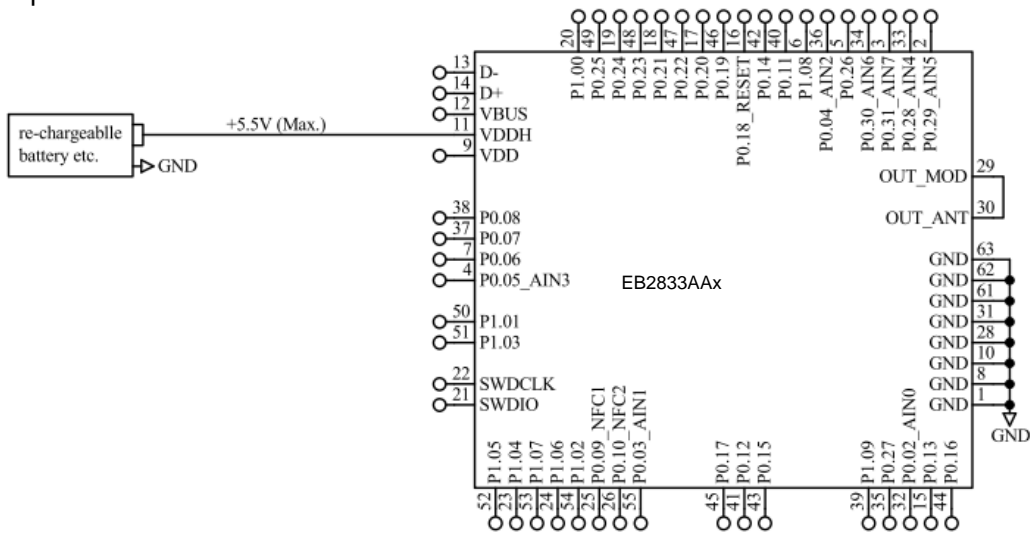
re-chargeablle battery etc.
GND
+5.5V (Max.)

20 49 19 48 18 47 17 46 16 42 40 6 36 5 34 3 33 2
P1.00 P0.25 P0.24 P0.23 P0.21 P0.22 P0.20 P0.19 P0.18_RESET P0.14 P0.11 P1.08 P0.04_AIN2 P0.26 P0.30_AIN6 P0.31_AIN7 P0.28_AIN4 P0.29_AIN5

13 D-
14 D+
12 VBUS
11 VDDH
9 VDD
38 P0.08
37 P0.07
7 P0.06
4 P0.05_AIN3
50 P1.01
51 P1.03
22 SWDCLK
21 SWDIO

EB2833AAx

OUT_MOD 29
OUT_ANT 30
GND 63
GND 62
GND 61
GND 31
GND 28
GND 10
GND 8
GND 1
GND

P1.05 P1.04 P1.07 P1.06 P1.02 P0.09_NFC1 P0.10_NFC2 P0.03_AIN1 P0.17 P0.12 P0.15 P1.09 P0.27 P0.02_AIN0 P0.13 P0.16
52 23 53 24 54 25 26 55 45 41 43 39 35 32 15 44